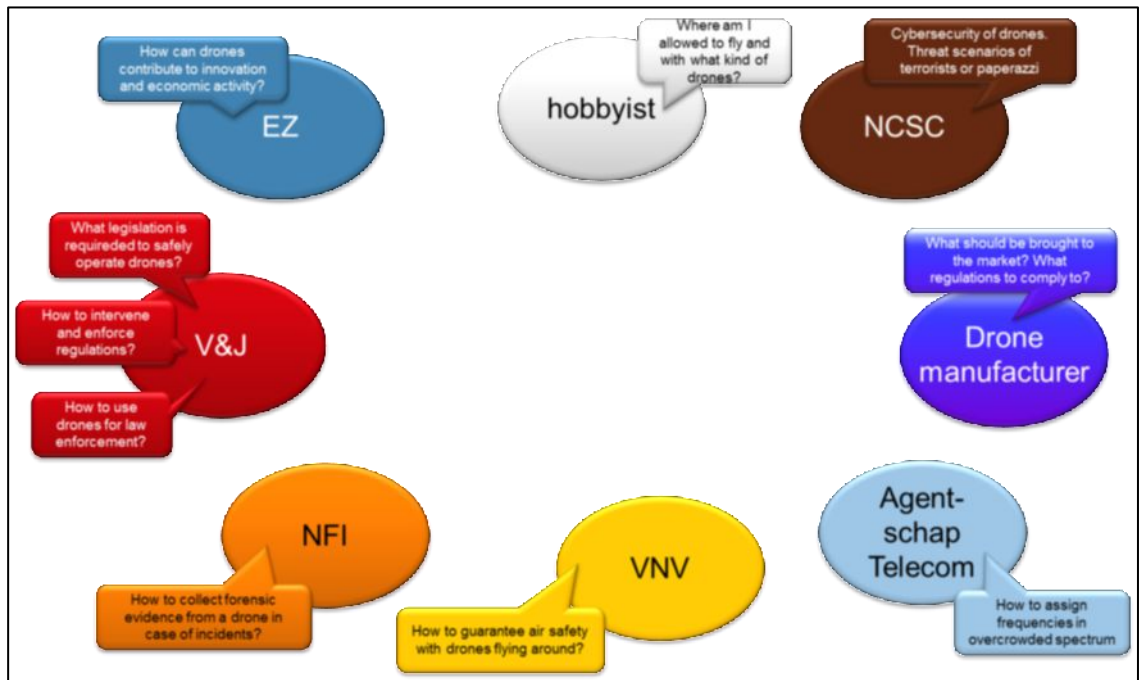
How can drones contribute to innovation and economic activity?

EZ

Where am I allowed to fly and with what kind of drones?

hobbyist

Cybersecurity of drones. Threat scenarios of terrorists or paperazzi

NCSC

What legislation is requireded to safely operate drones?

How to intervene and enforce regulations?

V&J

How to use drones for law enforcement?

What should be brought to the market? What regulations to comply to?

Drone manufacturer

NFI

How to collect forensic evidence from a drone in case of incidents?

VNV

How to guarantee air safety with drones flying around?

Agent-schap Telecom

How to assign frequencies in overcrowded spectrum